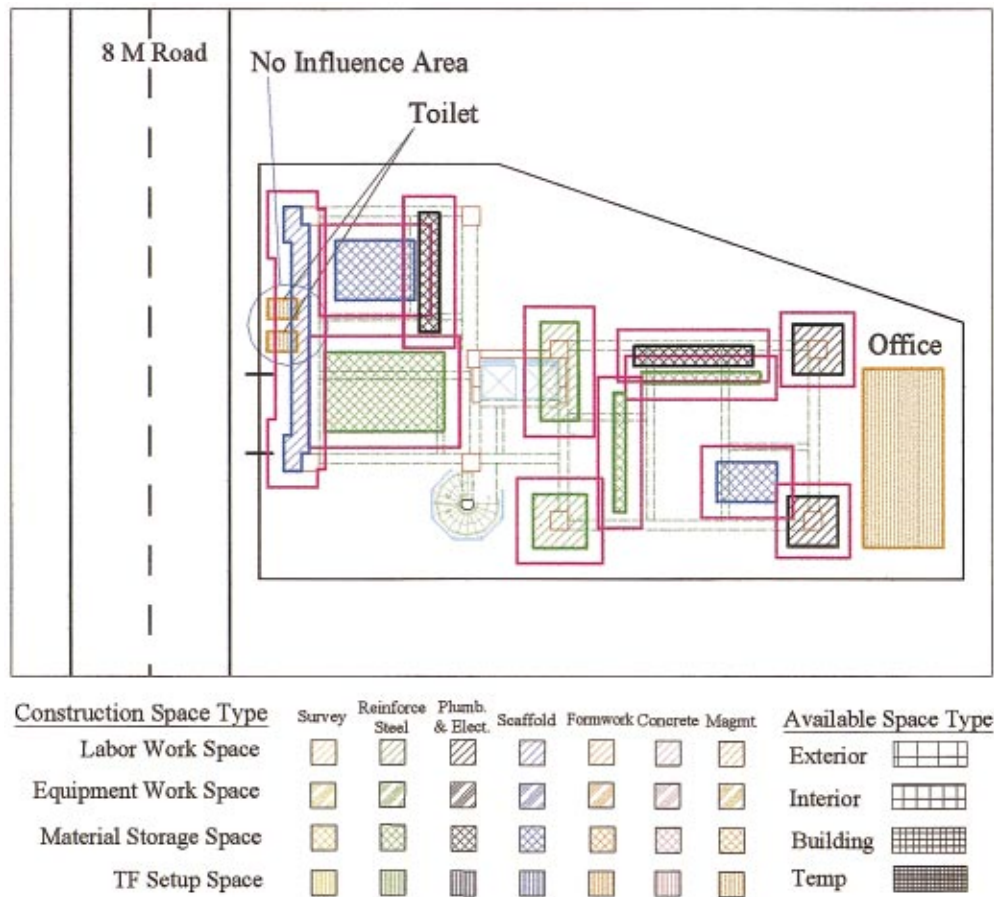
8 M Road

No Influence Area

Toilet

Office

| Construction Space Type | Survey | Reinforce Steel | Plumb. & Elect. | Scaffold | Formwork | Concrete | Magmt |
|---|---|---|---|---|---|---|---|
| Labor Work Space | | | | | | | |
| Equipment Work Space | | | | | | | |
| Material Storage Space | | | | | | | |
| TF Setup Space | | | | | | | |

Available Space Type

Exterior

Interior

Building

Temp